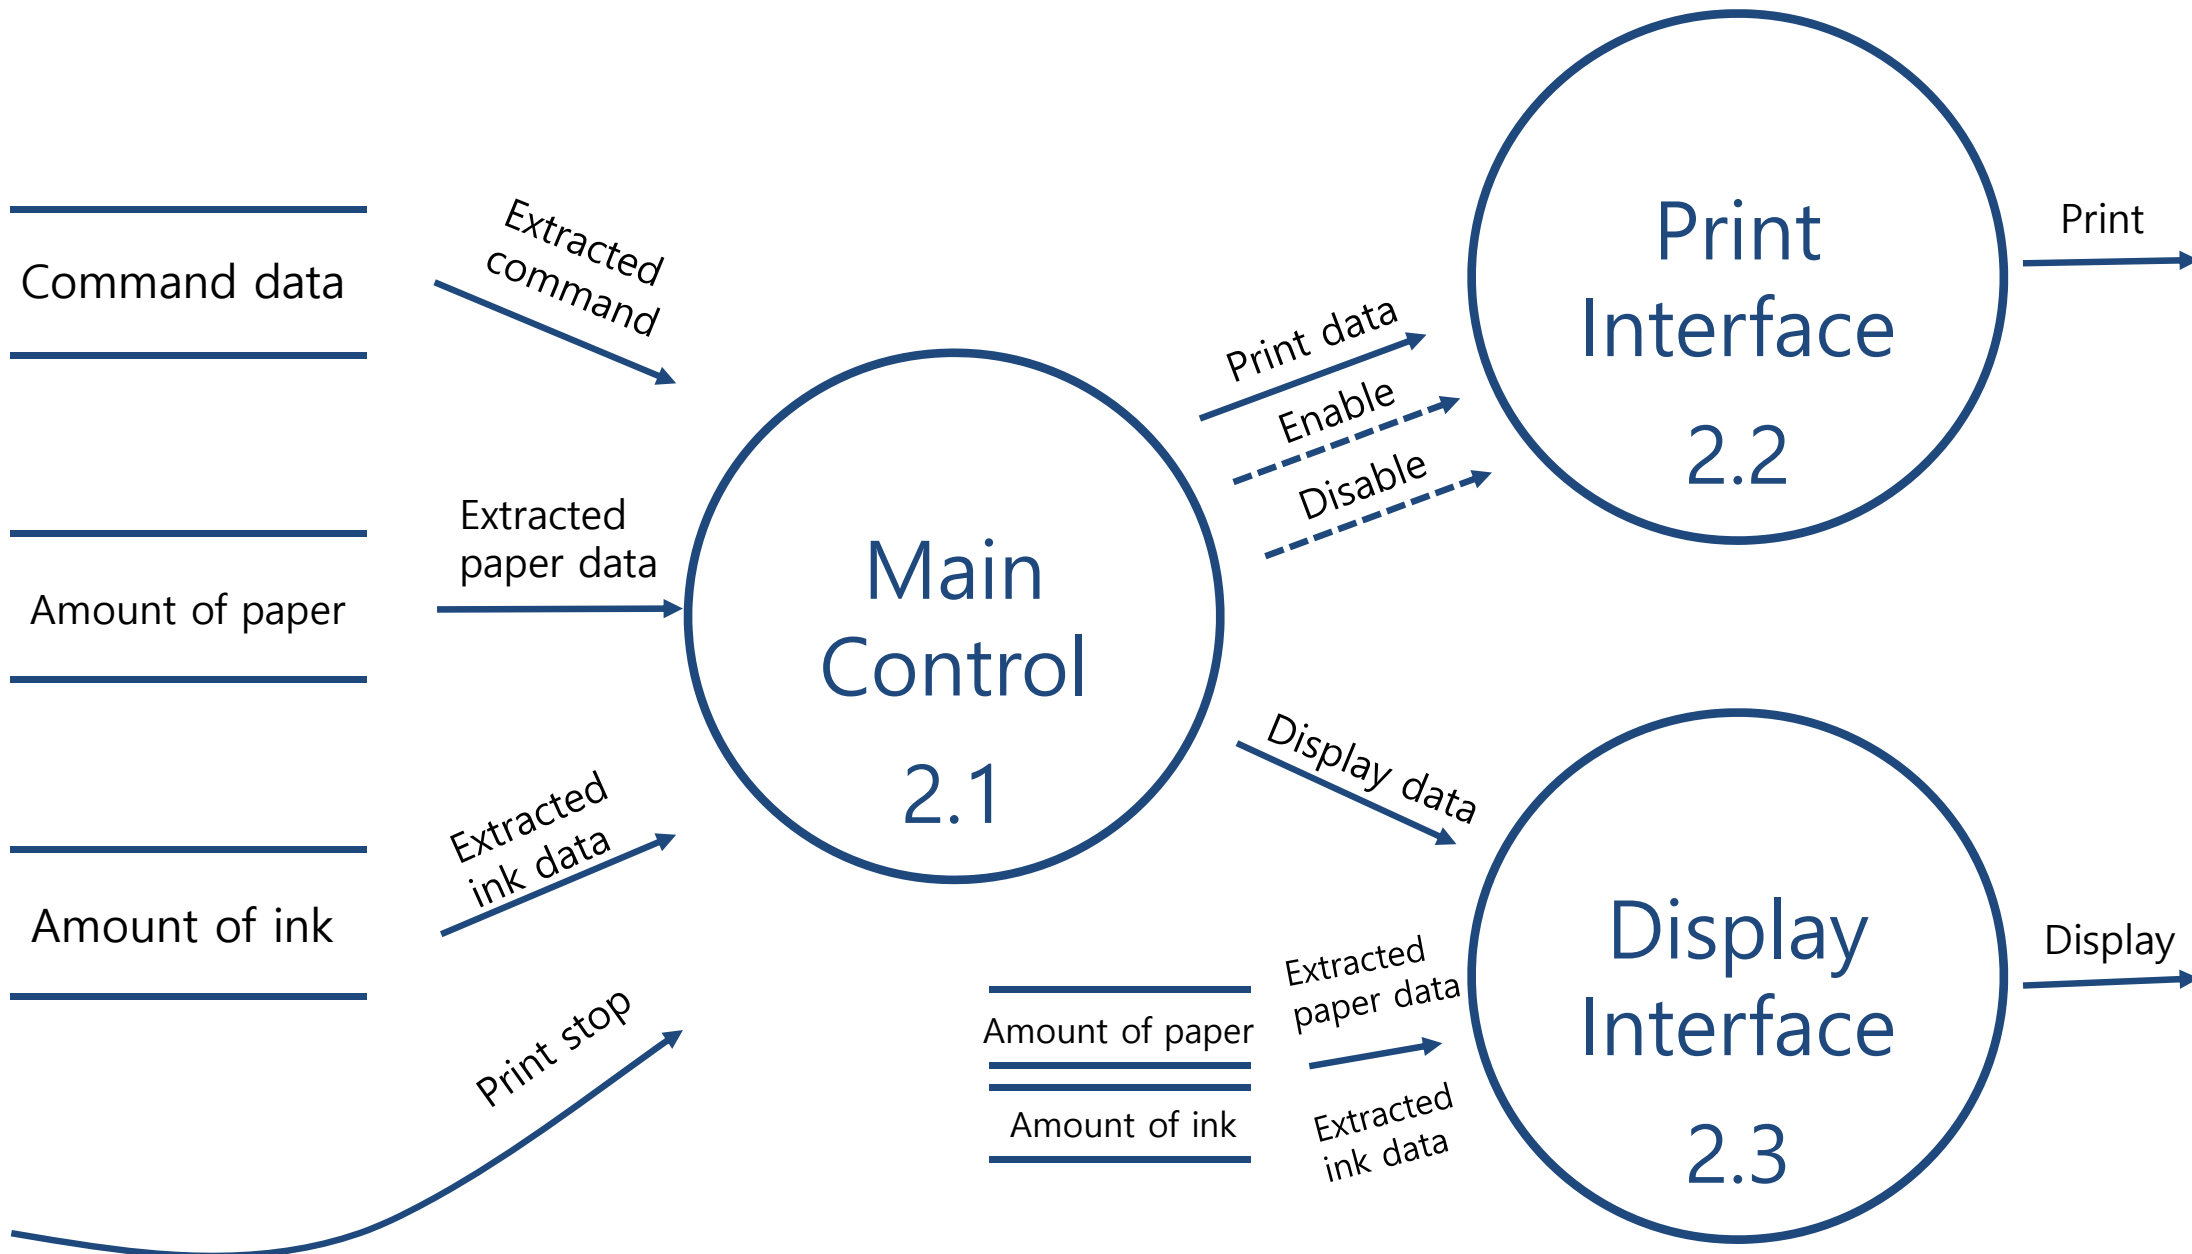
Command data

Extracted command

Amount of paper

Extracted paper data

Amount of ink

Extracted ink data

Print stop

Main Control 2.1

Print data

Enable

Disable

Print Interface 2.2

Print

Display data

Display Interface 2.3

Display

Amount of paper

Amount of ink

Extracted paper data

Extracted ink data